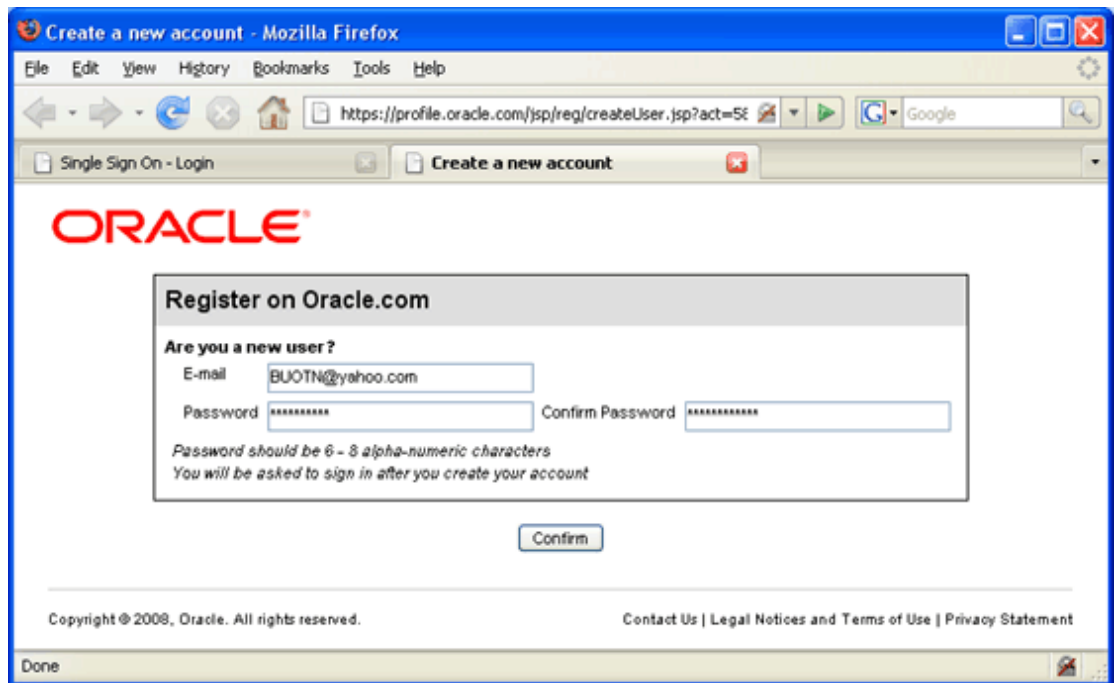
Create a new account - Mozilla Firefox

File Edit View History Bookmarks Tools Help

https://profile.oracle.com/jsp/reg/createUser.jsp?act=58

Google

Single Sign On - Login

Create a new account

ORACLE

Register on Oracle.com

Are you a new user?

E-mail BUOTN@yahoo.com

Password •••••••••• Confirm Password ••••••••••••

Password should be 6 - 8 alpha-numeric characters
You will be asked to sign in after you create your account

Confirm

Copyright © 2008, Oracle. All rights reserved.

Contact Us | Legal Notices and Terms of Use | Privacy Statement

Done